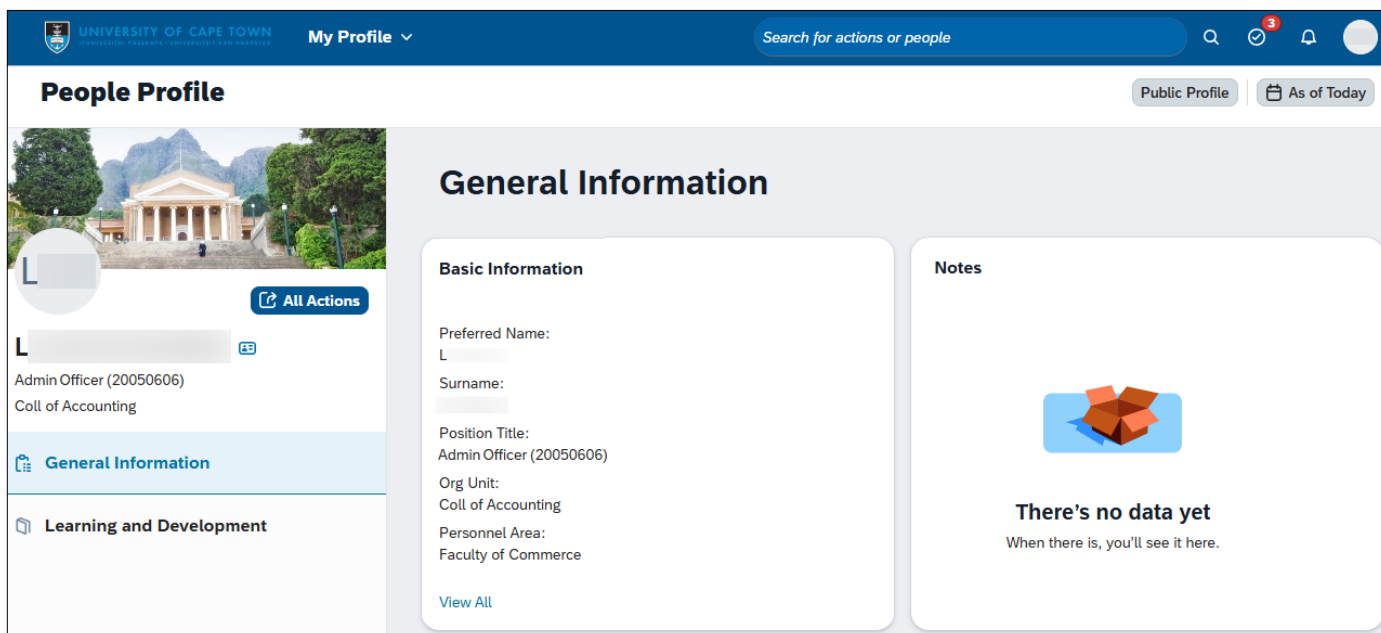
UNIVERSITY OF CAPE TOWN
IYUNIVESITHI YASEKAPA • UNIVERSITEIT VAN KAAPSTAD

My Profile

Search for actions or people

3

People Profile

Public Profile

As of Today

L

All Actions

L

Admin Officer (20050606)

Coll of Accounting

General Information

Learning and Development

General Information

Basic Information

Preferred Name:
L

Surname:
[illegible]

Position Title:
Admin Officer (20050606)

Org Unit:
Coll of Accounting

Personnel Area:
Faculty of Commerce

View All

Notes

There's no data yet

When there is, you'll see it here.